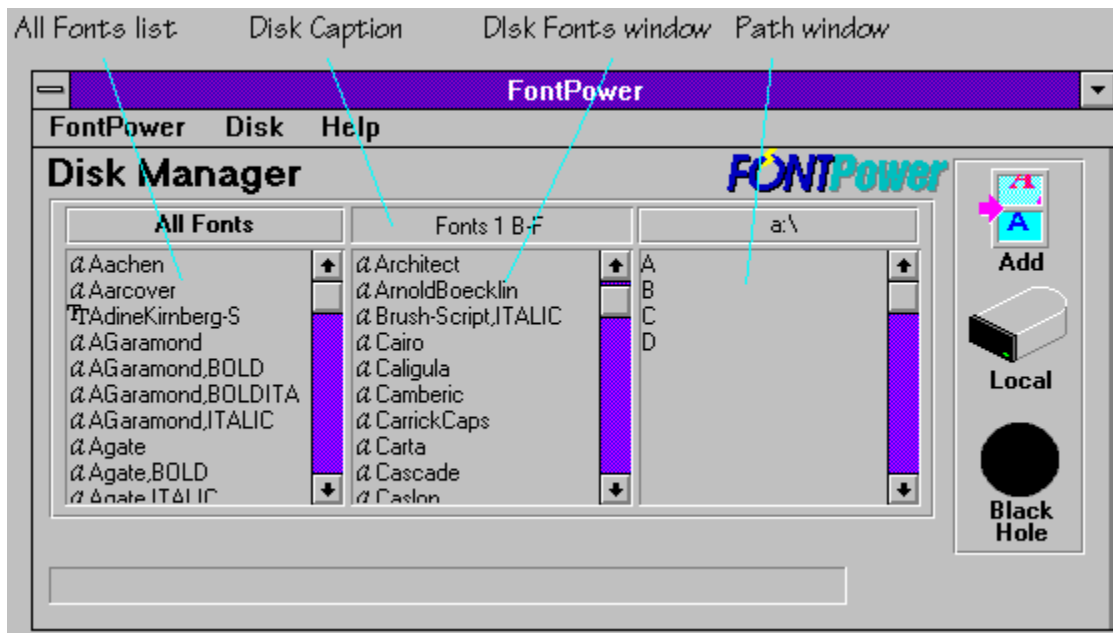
All Fonts list   Disk Caption   DIsk Fonts window   Path window

FontPower

FontPower   Disk   Help

Disk Manager

FONTPower

| All Fonts | Fonts 1 B-F | a:\ |
|---|---|---|
| Aachen | Architect | A |
| Aarcover | ArnoldBoecklin | B |
| AdineKirnberg-S | Brush-Script,ITALIC | C |
| AGaramond | Cairo | D |
| AGaramond,BOLD | Caligula | |
| AGaramond,BOLDITA | Camberic | |
| AGaramond,ITALIC | CarrickCaps | |
| Agate | Carta | |
| Agate,BOLD | Cascade | |
| Agate,ITALIC | Caslon | |

A
A
Add

Local

Black Hole